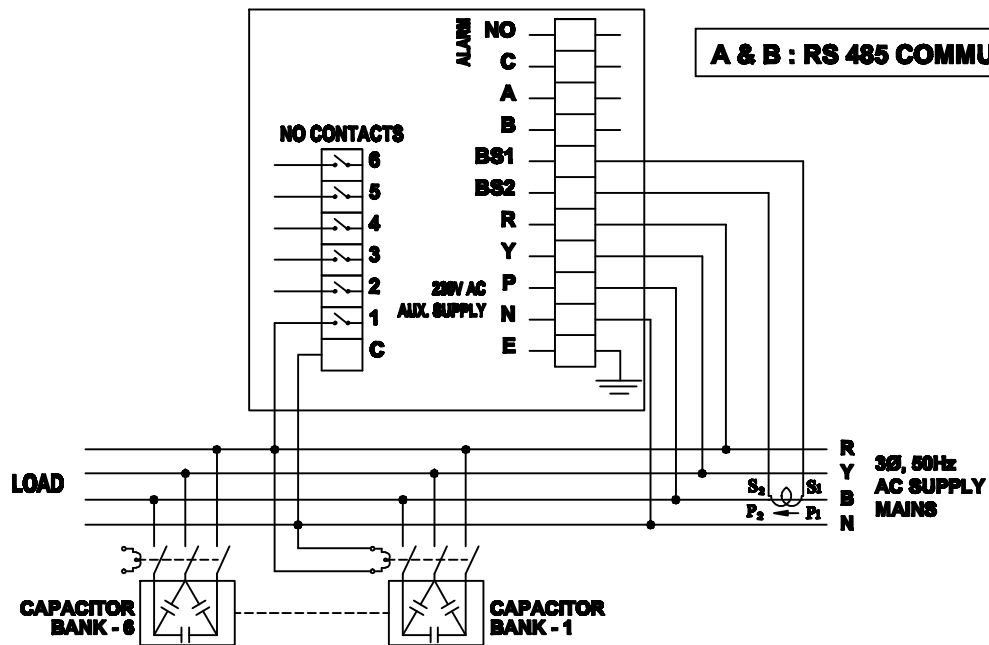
ALARM NO
C
A
B
BS1
BS2
R
Y
P
N
E

A & B : RS 485 COMMU

NO CONTACTS
6
5
4
3
2
1
C

230V AC
AUX. SUPPLY

LOAD

R
Y
B
N

$S_2$ $S_1$
$P_2$ $P_1$

3Ø, 50Hz
AC SUPPLY
MAINS

CAPACITOR
BANK - 6

CAPACITOR
BANK - 1